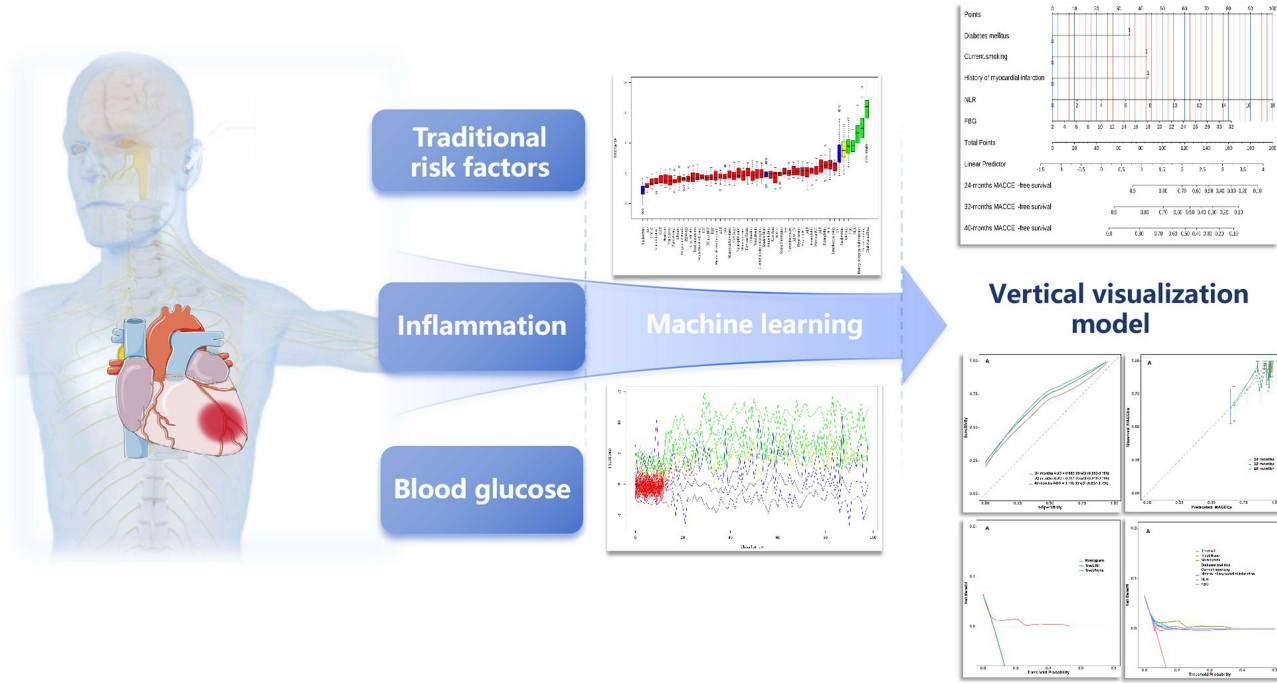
Traditional risk factors

Inflammation

Machine learning

Blood glucose

Points

Diabetes mellitus

Current smoking

History of myocardial infarction

NLR

FBG

Total Points

Linear Predictor

24-months MACCE -free survival

32-months MACCE -free survival

40-months MACCE -free survival

Vertical visualization model

A

A

A

A

Sensitivity

1-Specificity

Predicted MACCEs

Observed MACCEs

Net Benefit

Threshold Probability

Net Benefit

Threshold Probability